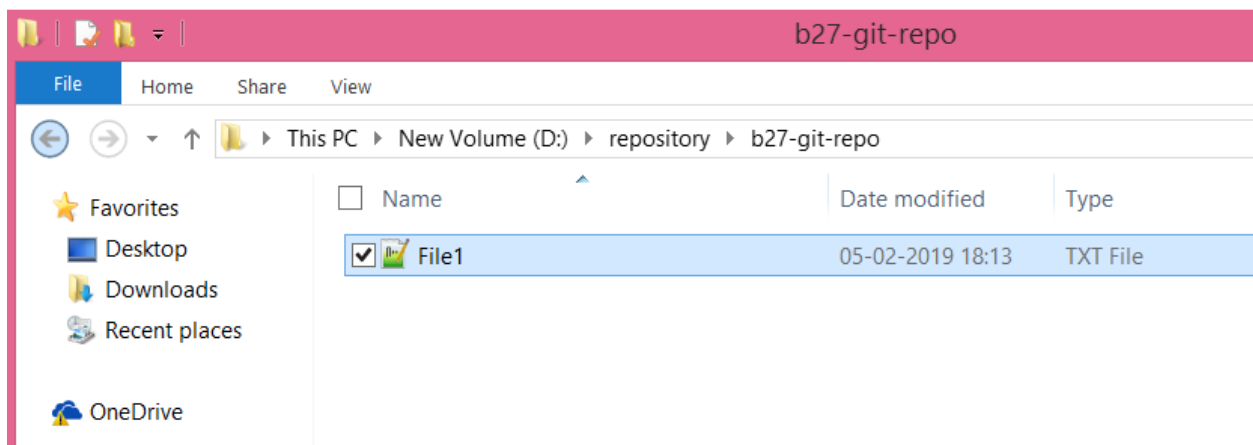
b27-git-repo

File Home Share View

This PC ▸ New Volume (D:) ▸ repository ▸ b27-git-repo

Favorites
Desktop
Downloads
Recent places

OneDrive

| Name | Date modified | Type |
|---|---|---|
| File1 | 05-02-2019 18:13 | TXT File |